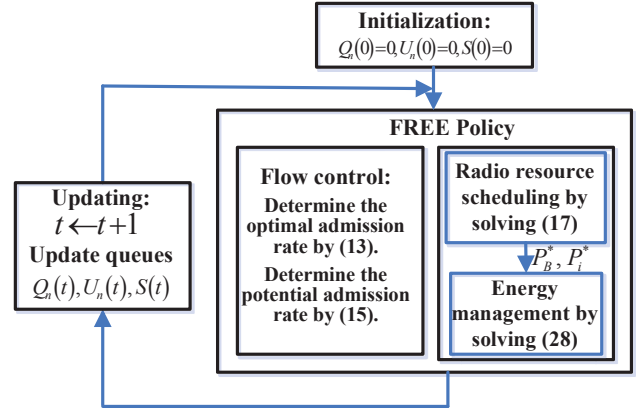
Initialization:
$Q_n(0)=0, U_n(0)=0, S(0)=0$

FREE Policy

Updating:
$t \leftarrow t+1$
Update queues
$Q_n(t), U_n(t), S(t)$

Flow control:
Determine the optimal admission rate by (13).
Determine the potential admission rate by (15).

Radio resource scheduling by solving (17)

$P_B^*, P_i^*$

Energy management by solving (28)